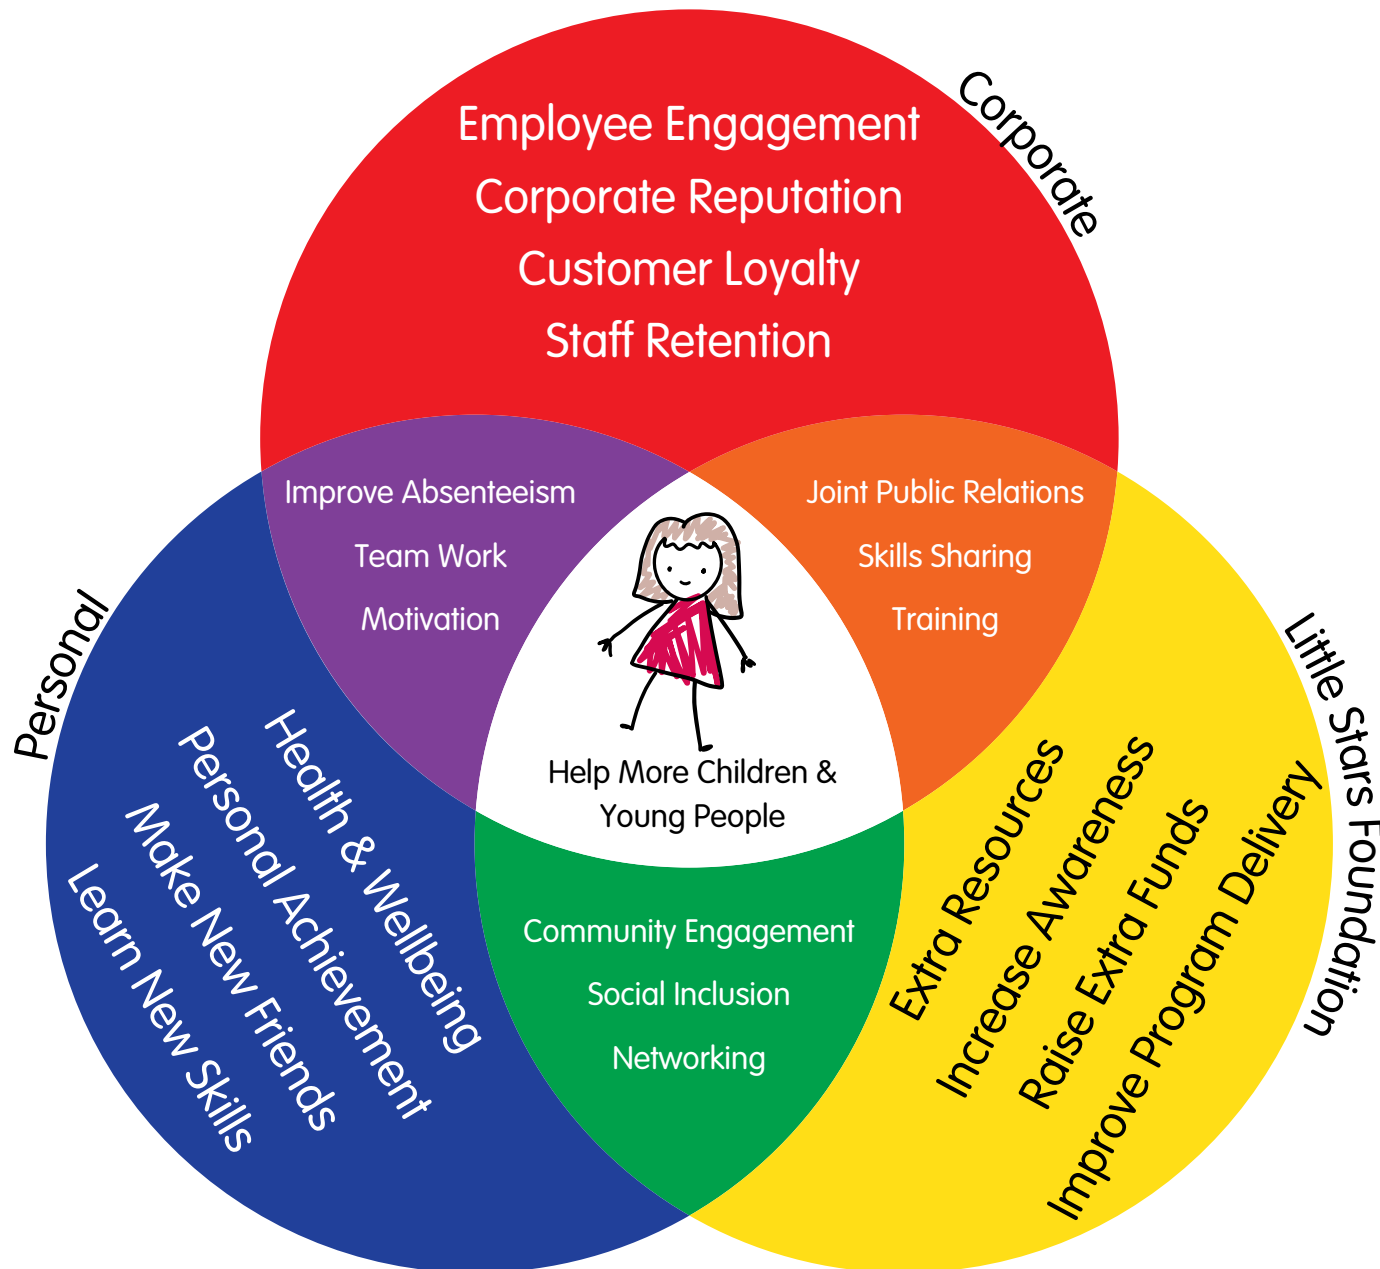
Corporate

Employee Engagement
Corporate Reputation
Customer Loyalty
Staff Retention

Improve Absenteeism
Team Work
Motivation

Joint Public Relations
Skills Sharing
Training

Help More Children & Young People

Personal

Health & Wellbeing
Personal Achievement
Make New Friends
Learn New Skills

Community Engagement
Social Inclusion
Networking

Little Stars Foundation

Extra Resources
Increase Awareness
Raise Extra Funds
Improve Program Delivery